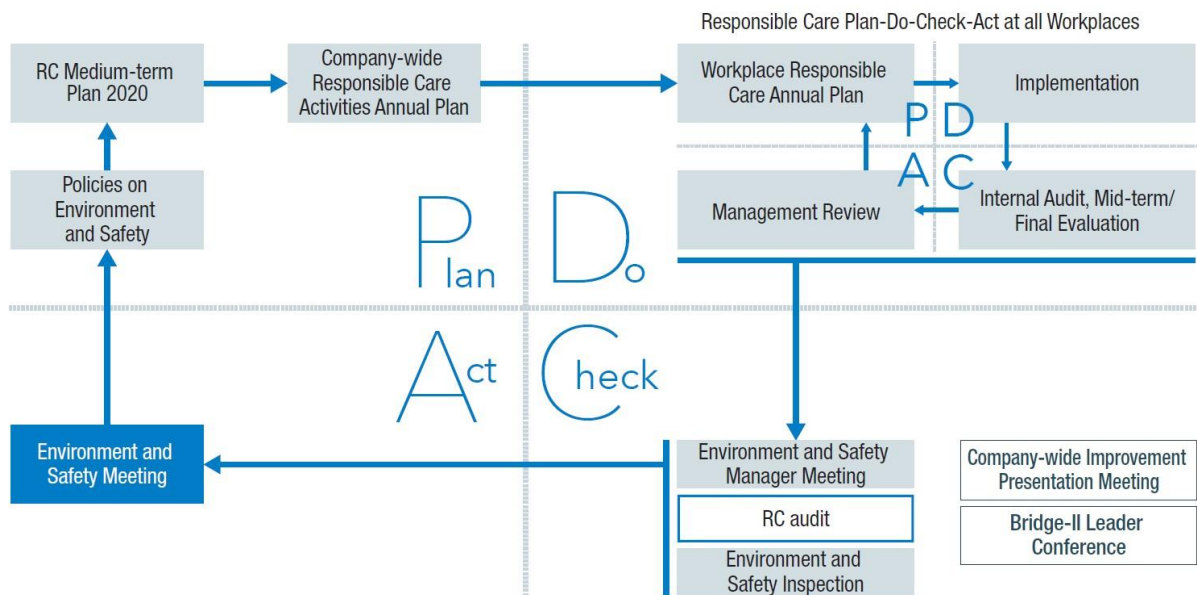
Responsible Care Plan-Do-Check-Act at all Workplaces

RC Medium-term Plan 2020

Company-wide Responsible Care Activities Annual Plan

Workplace Responsible Care Annual Plan

Implementation

P D
A C

Internal Audit, Mid-term/ Final Evaluation

Management Review

Policies on Environment and Safety

Plan Do

Act Check

Environment and Safety Meeting

Environment and Safety Manager Meeting

RC audit

Environment and Safety Inspection

Company-wide Improvement Presentation Meeting

Bridge-II Leader Conference